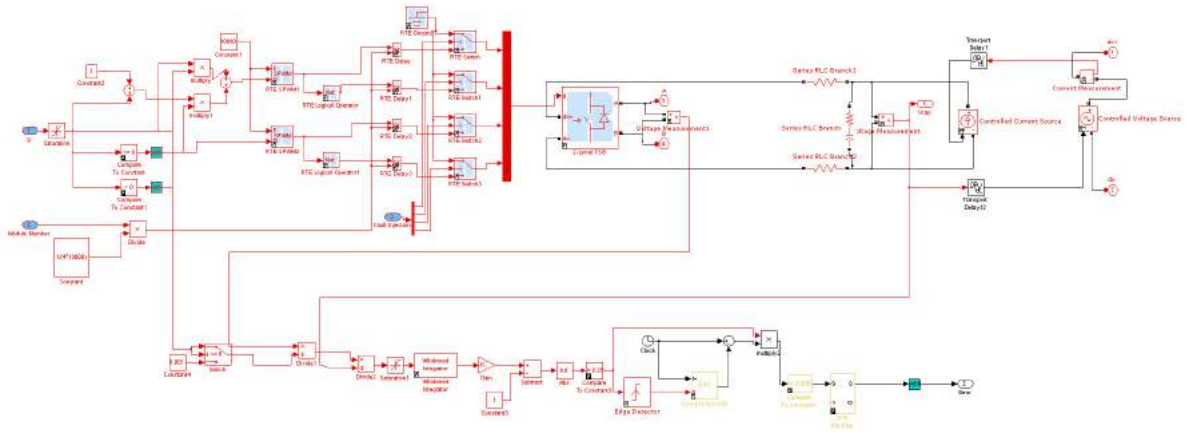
Constant2
Constant1
Multiply
Multiply1
Saturation
Compare To Constant
Compare To Constant1
RTE SPWM1
RTE SPWM2
RTE Logical Operator
RTE Logical Operator1
RTE Delay
RTE Delay1
RTE Delay2
RTE Delay3
RTE Switch
RTE Switch1
RTE Switch2
RTE Switch3
Fault injection
Module Number
Divide
Constant
2-level TSB
Voltage Measurement1
Series RLC Branch1
Series RLC Branch
Series RLC Branch2
Voltage Measurement
Vsw
Transport Delay1
Transport Delay2
Current Measurement
Controlled Current Source
Controlled Voltage Source
Constant4
Switch
Divide1
Divide2
Saturation1
Windowed Integrator
Gain
Constant3
Subtract
Abs
Compare To Constant2
Clock
Edge Detector
Multiply2
Sim